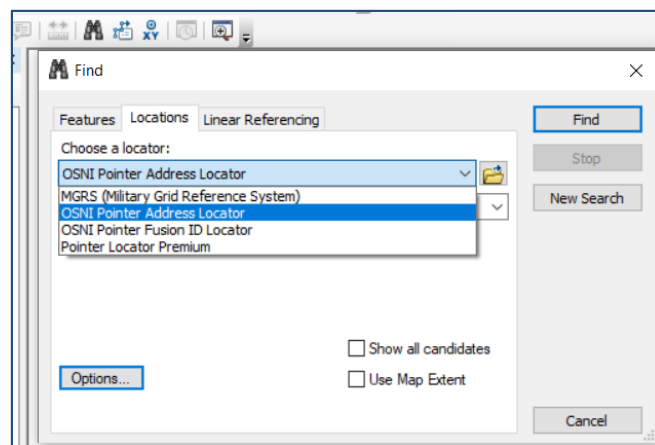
Find

Features
Locations
Linear Referencing

Choose a locator:
OSNI Pointer Address Locator
MGRS (Military Grid Reference System)
OSNI Pointer Address Locator
OSNI Pointer Fusion ID Locator
Pointer Locator Premium

Options...

Show all candidates
Use Map Extent

Find
Stop
New Search
Cancel